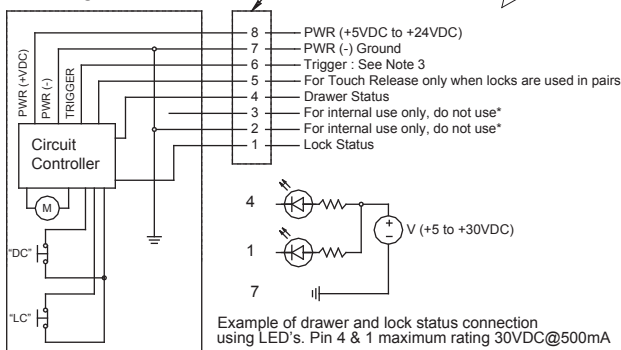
PWR (+VDC)
PWR (-)
TRIGGER

Circuit Controller

M

"DC"

"LC"

8 PWR (+5VDC to +24VDC)
7 PWR (-) Ground
6 Trigger : See Note 3
5 For Touch Release only when locks are used in pairs
4 Drawer Status
3 For internal use only, do not use*
2 For internal use only, do not use*
1 Lock Status

4

1

7

V (+5 to +30VDC)

+
-

Example of drawer and lock status connection using LED's. Pin 4 & 1 maximum rating 30VDC@500mA